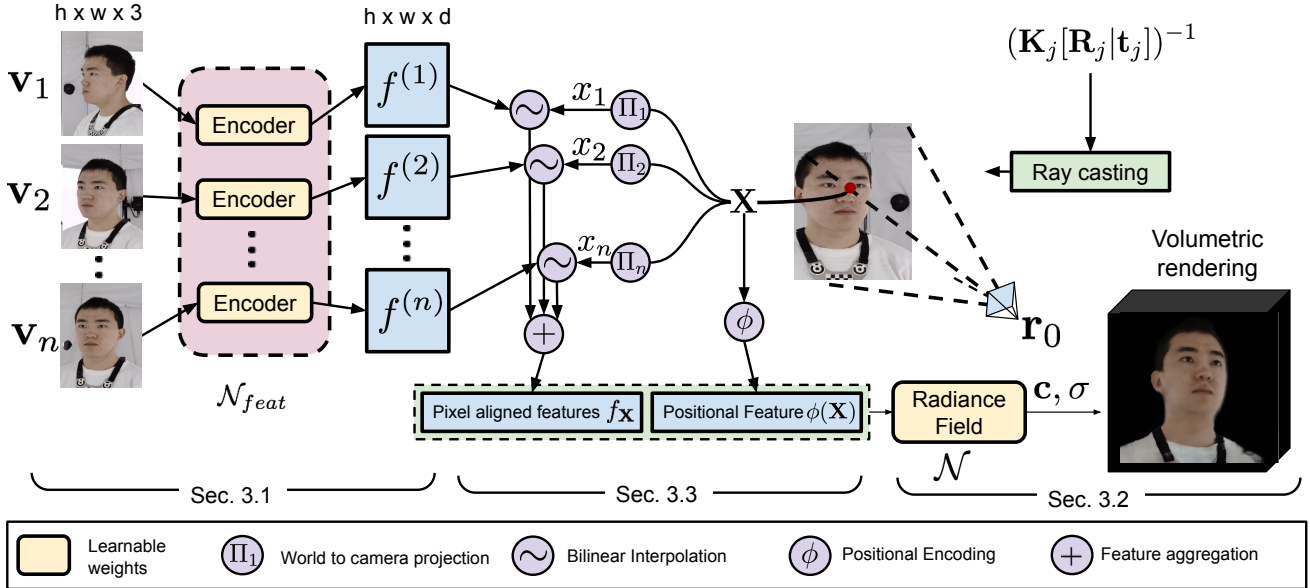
h x w x 3

h x w x d

$(\mathbf{K}_j[\mathbf{R}_j|\mathbf{t}_j])^{-1}$

$\mathbf{v}_1$

Encoder

$f^{(1)}$

$x_1$

$\Pi_1$

$\mathbf{v}_2$

Encoder

$f^{(2)}$

$x_2$

$\Pi_2$

$\mathbf{X}$

Ray casting

Encoder

$f^{(n)}$

$x_n$

$\Pi_n$

Volumetric rendering

$\mathbf{v}_n$

$+$

$\phi$

$\mathbf{r}_0$

$\mathcal{N}_{feat}$

Pixel aligned features $f_{\mathbf{X}}$

Positional Feature $\phi(\mathbf{X})$

Radiance Field

$\mathbf{c}, \sigma$

$\mathcal{N}$

Sec. 3.1

Sec. 3.3

Sec. 3.2

Learnable weights

$\Pi_1$ World to camera projection

Bilinear Interpolation

$\phi$ Positional Encoding

$+$ Feature aggregation